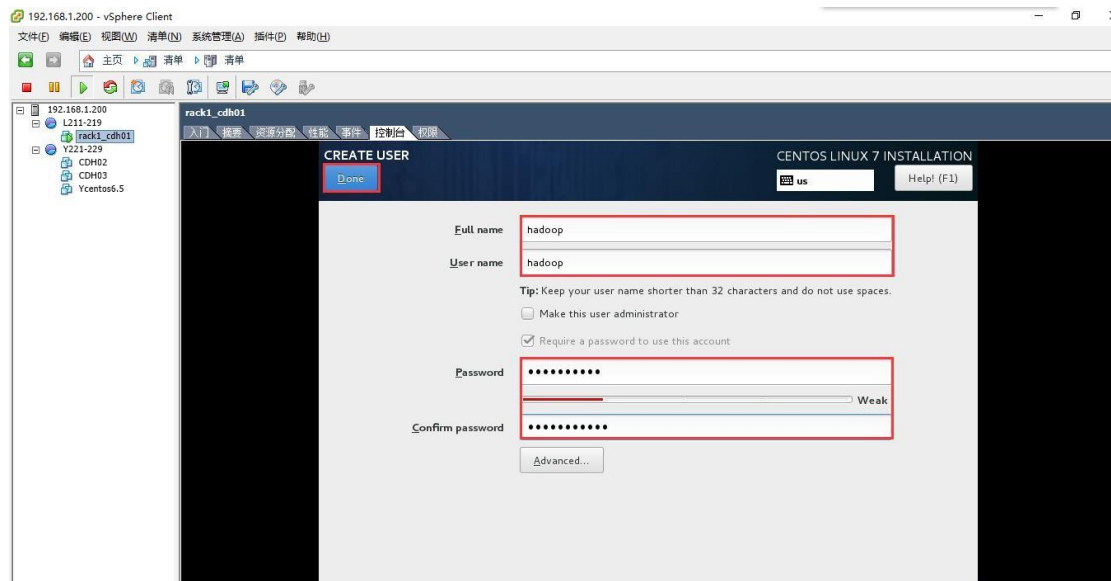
192.168.1.200 - vSphere Client

文件(F) 编辑(E) 视图(W) 清单(N) 系统管理(A) 插件(P) 帮助(H)

主页 清单 清单

192.168.1.200
L211-219
rack1_cdh01
Y221-229
CDH02
CDH03
Ycentos6.5

rack1_cdh01

入门 摘要 资源分配 性能 事件 控制台 权限

CREATE USER

Done

CENTOS LINUX 7 INSTALLATION

us

Help! (F1)

Full name hadoop

User name hadoop

Tip: Keep your user name shorter than 32 characters and do not use spaces.

Make this user administrator

Require a password to use this account

Password ••••••••••

Weak

Confirm password •••••••••••

Advanced...